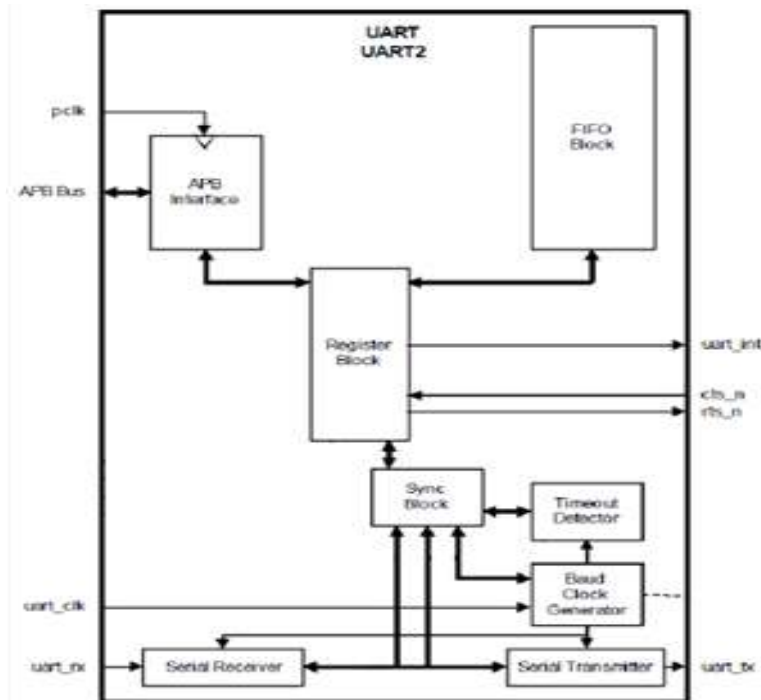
UART
UART2

pclk

APB Bus

APB Interface

FIFO Block

Register Block

uart_int

cts_n
rts_n

Sync Block

Timeout Detector

Baud Clock Generator

uart_clk

uart_rx

Serial Receiver

Serial Transmitter

uart_tx